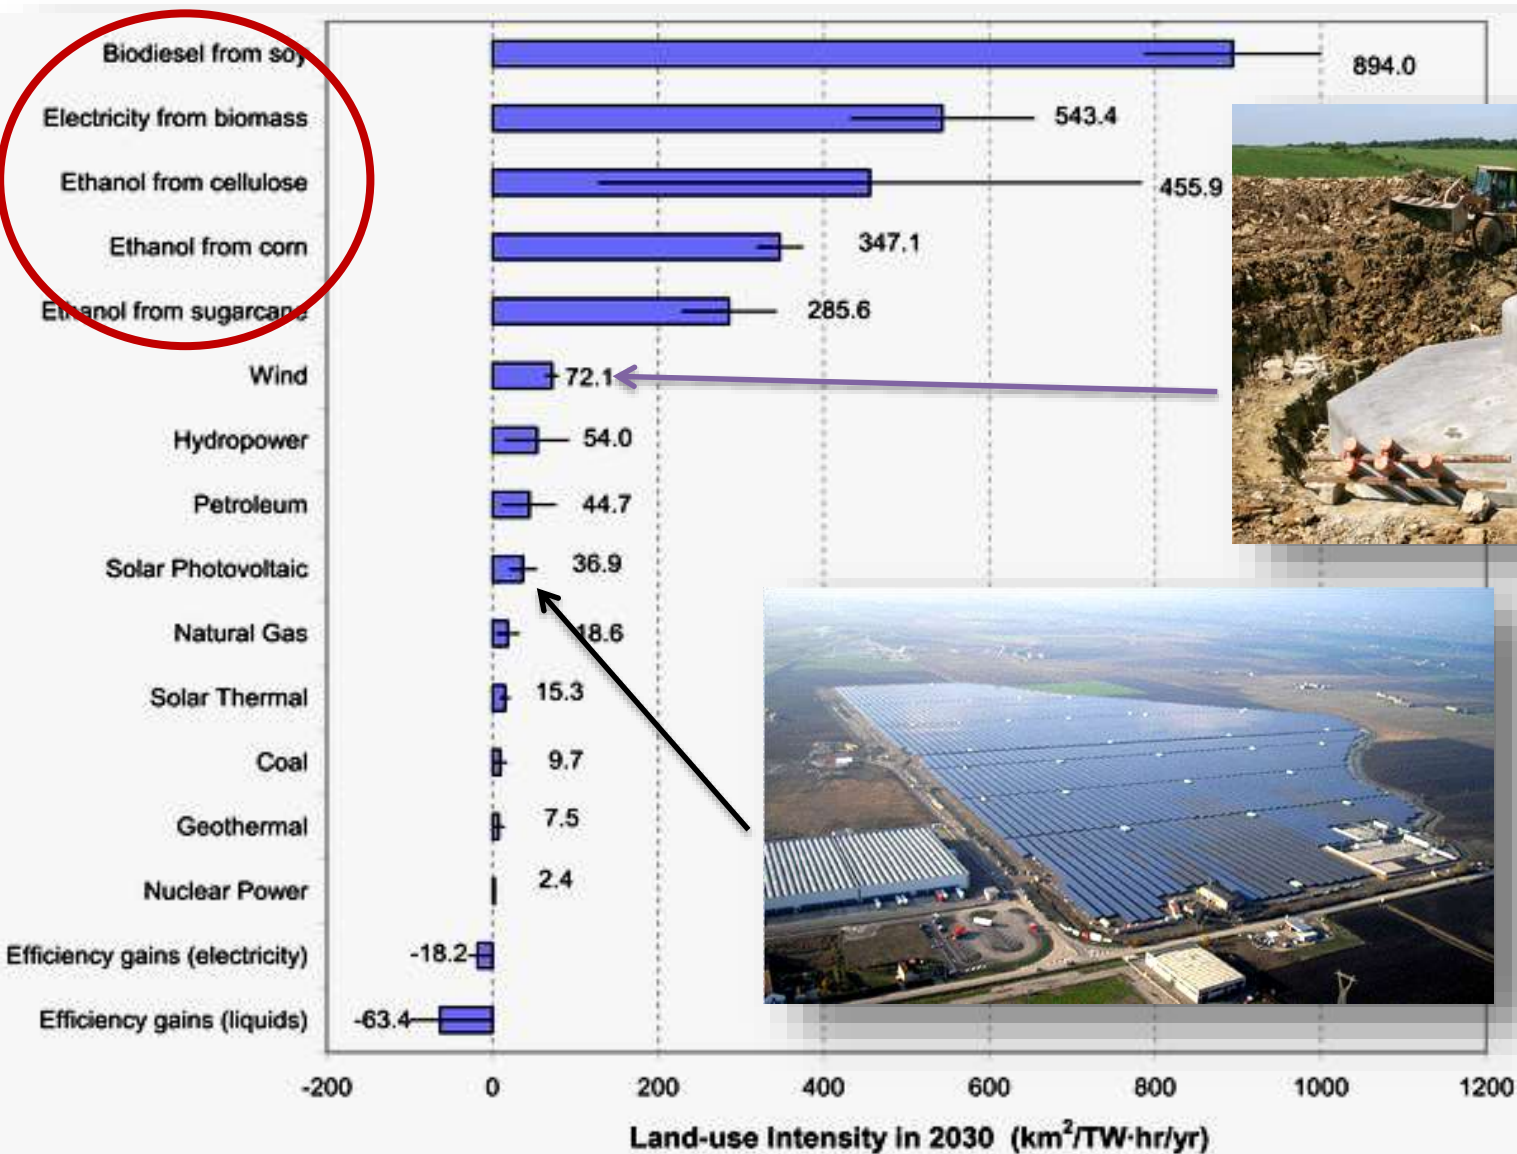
Biodiesel from soy
Electricity from biomass
Ethanol from cellulose
Ethanol from corn
Ethanol from sugarcane
Wind
Hydropower
Petroleum
Solar Photovoltaic
Natural Gas
Solar Thermal
Coal
Geothermal
Nuclear Power
Efficiency gains (electricity)
Efficiency gains (liquids)

894.0
543.4
455.9
347.1
285.6
72.1
54.0
44.7
36.9
18.6
15.3
9.7
7.5
2.4
-18.2
-63.4

-200 0 200 400 600 800 1000 1200

Land-use Intensity in 2030 (km$^2$/TW·hr/yr)